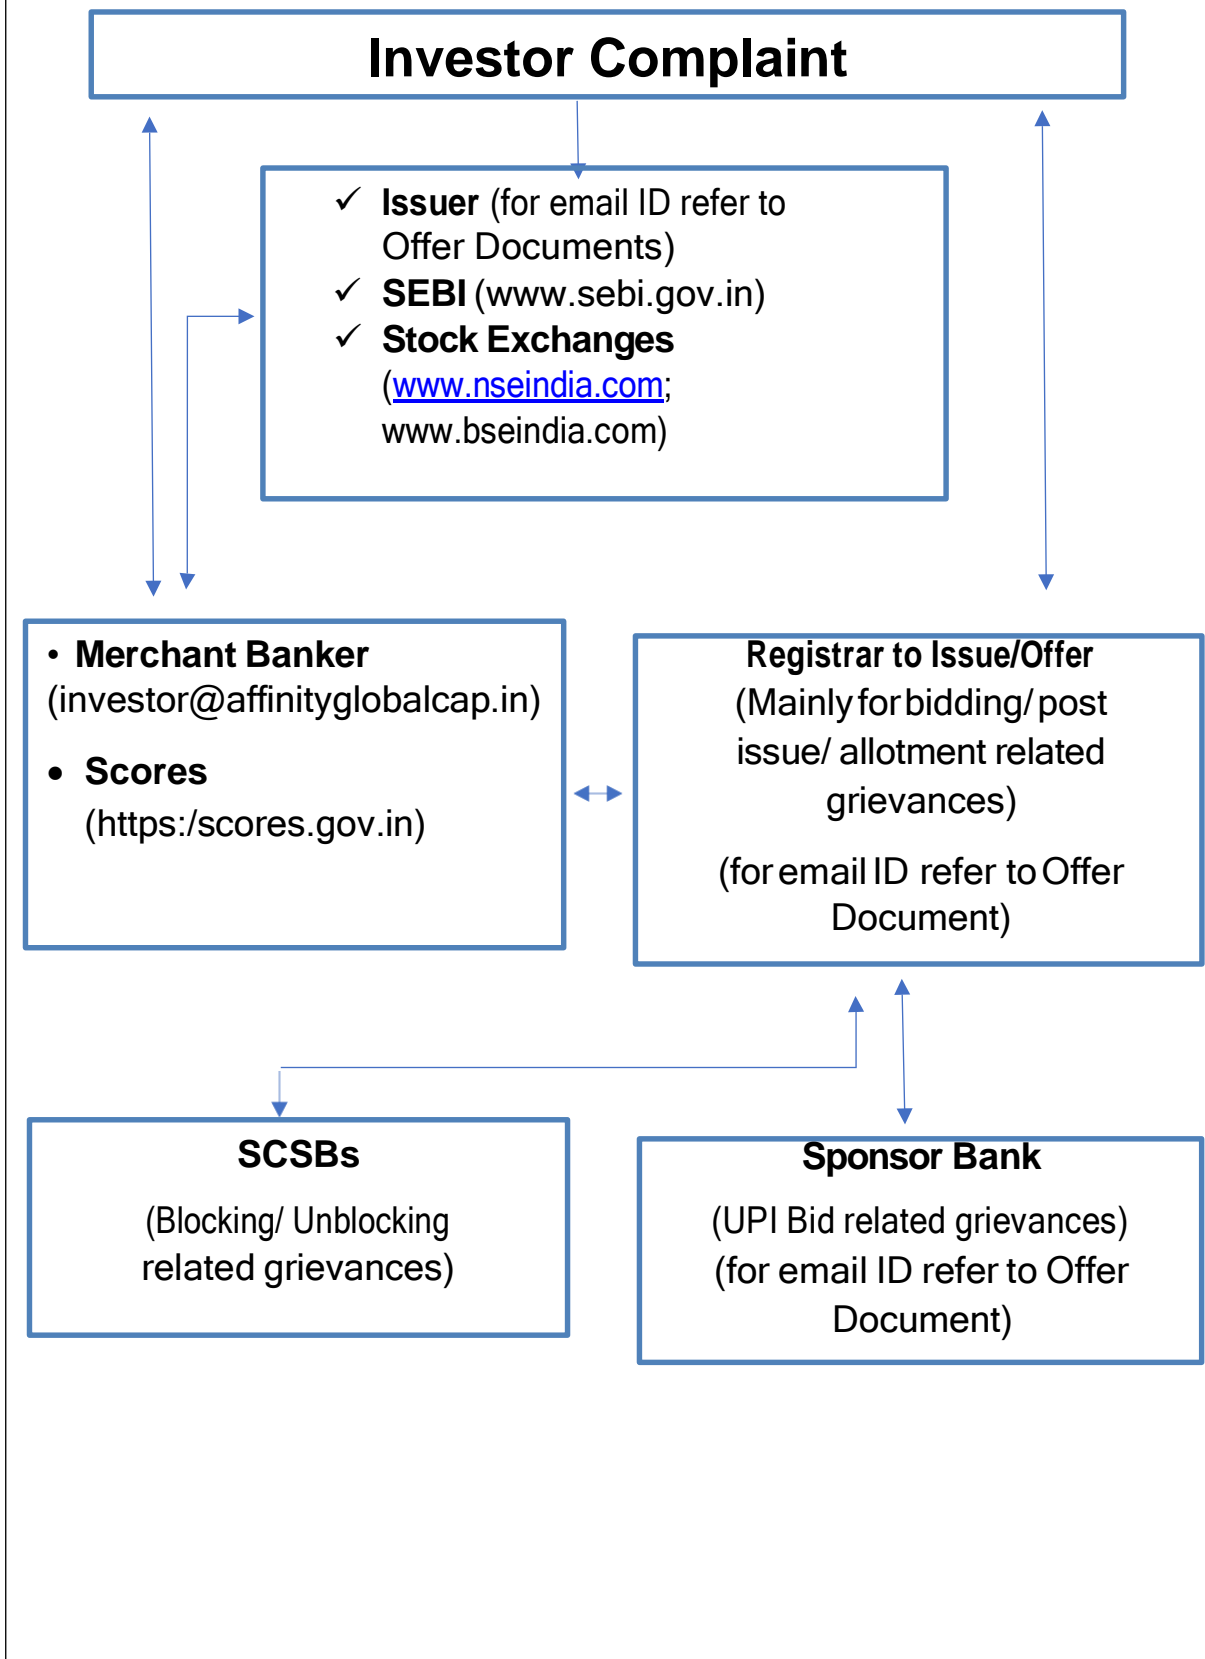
Investor Complaint

✓ Issuer (for email ID refer to Offer Documents)
✓ SEBI (www.sebi.gov.in)
✓ Stock Exchanges (www.nseindia.com; www.bseindia.com)

• Merchant Banker (investor@affinityglobalcap.in)

• Scores (https:/scores.gov.in)

Registrar to Issue/Offer
(Mainly for bidding/ post issue/ allotment related grievances)

(for email ID refer to Offer Document)

SCSBs

(Blocking/ Unblocking related grievances)

Sponsor Bank

(UPI Bid related grievances)
(for email ID refer to Offer Document)